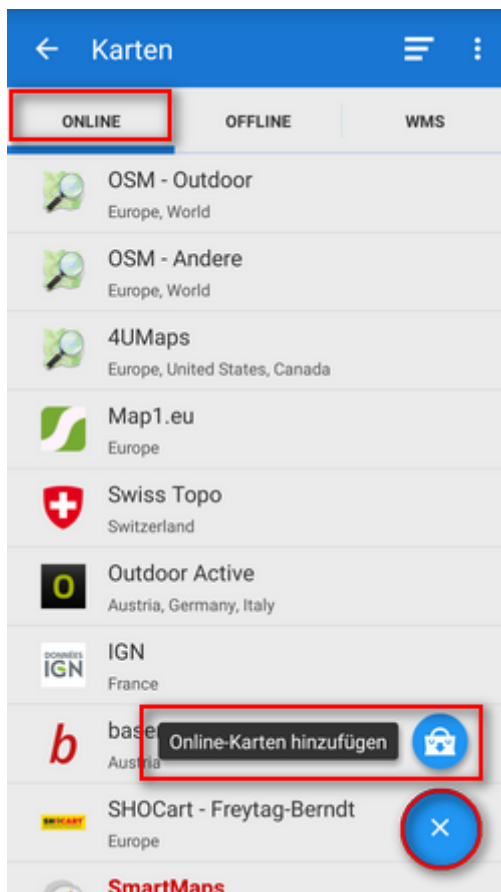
Karten

ONLINE
OFFLINE
WMS

OSM - Outdoor
Europe, World

OSM - Andere
Europe, World

4UMaps
Europe, United States, Canada

Map1.eu
Europe

Swiss Topo
Switzerland

O
Outdoor Active
Austria, Germany, Italy

DONNÉES IGN
IGN
France

b
base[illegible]
Austria

Online-Karten hinzufügen

SHOCART
SHOCart - Freytag-Berndt
Europe

SmartMaps